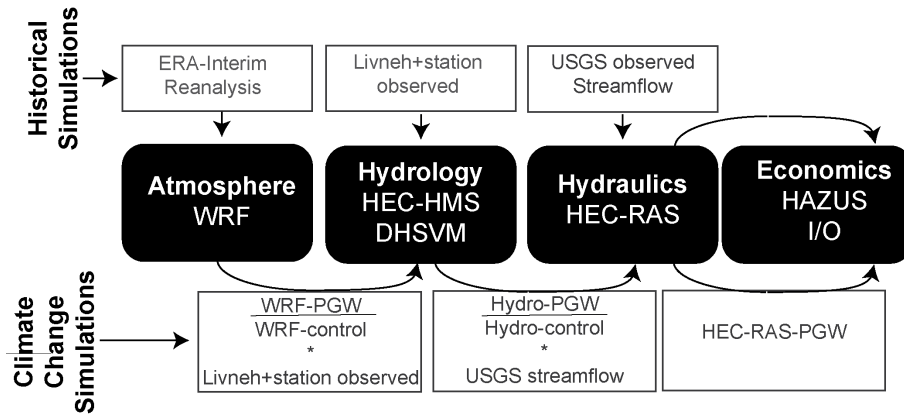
Historical Simulations

ERA-Interim Reanalysis

Livneh+station observed

USGS observed Streamflow

Atmosphere
WRF

Hydrology
HEC-HMS
DHSVM

Hydraulics
HEC-RAS

Economics
HAZUS
I/O

Climate Change Simulations

$\frac{\text{WRF-PGW}}{\text{WRF-control}}$
*
Livneh+station observed

$\frac{\text{Hydro-PGW}}{\text{Hydro-control}}$
*
USGS streamflow

HEC-RAS-PGW